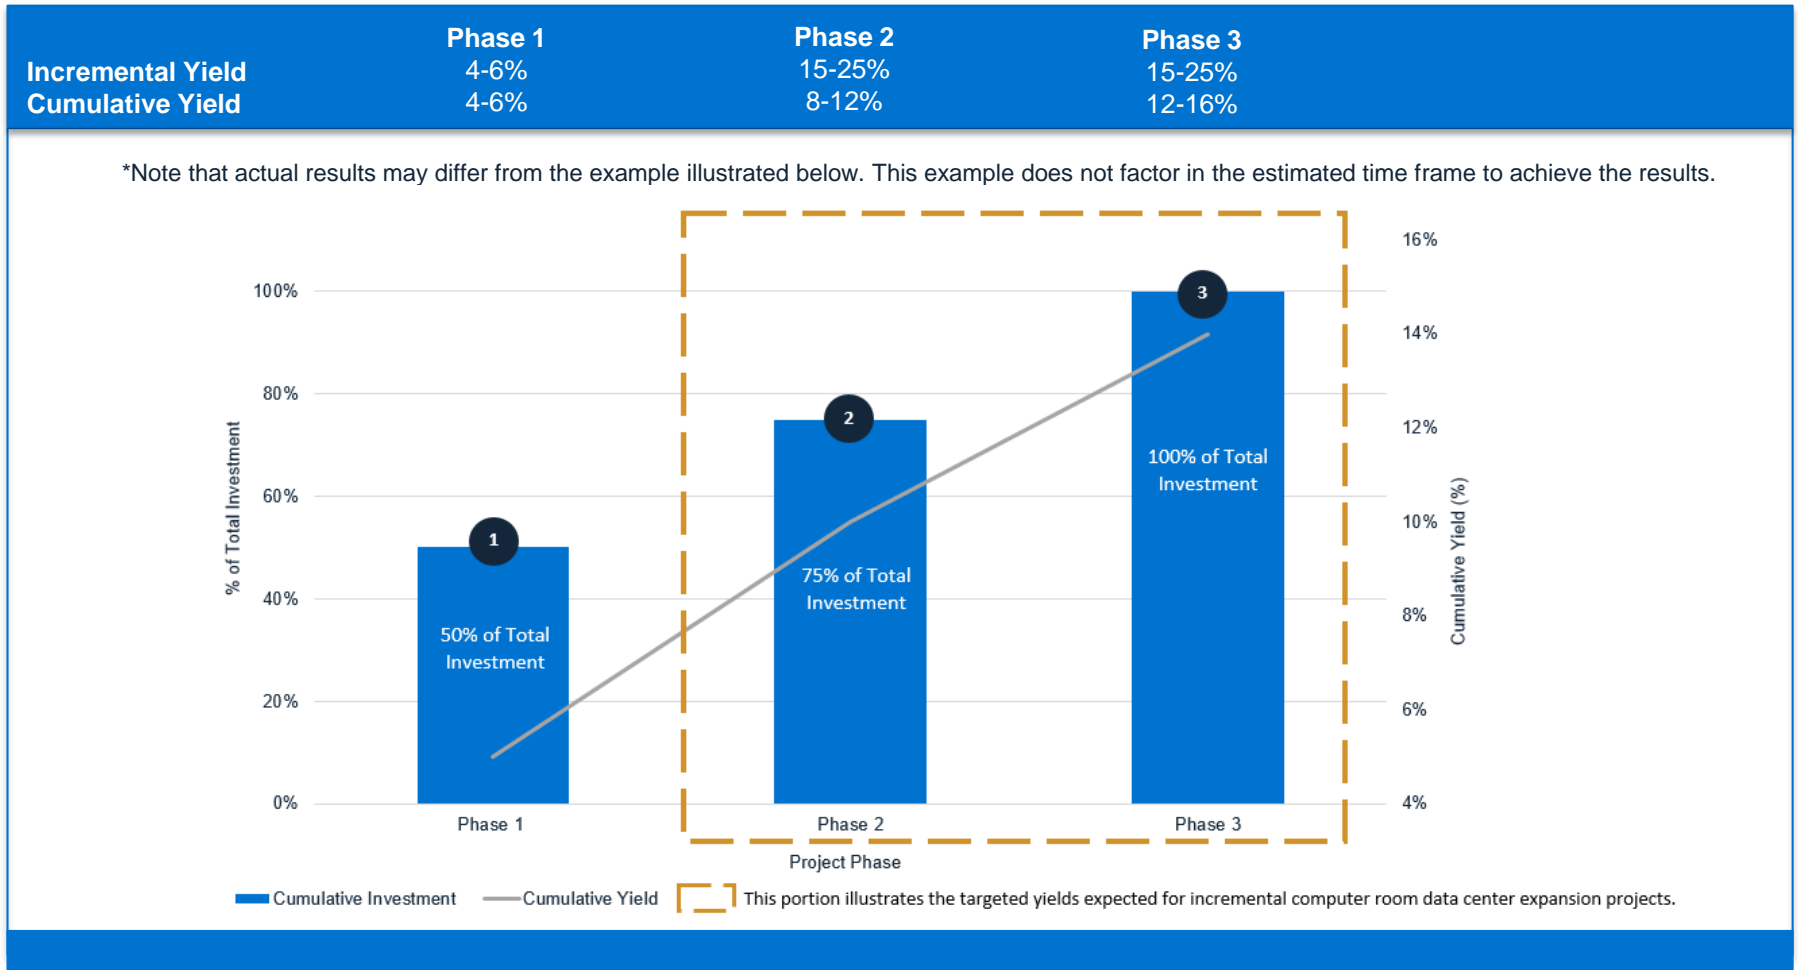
| | Phase 1 | Phase 2 | Phase 3 |
|---|---|---|---|
| Incremental Yield | 4-6% | 15-25% | 15-25% |
| Cumulative Yield | 4-6% | 8-12% | 12-16% |

*Note that actual results may differ from the example illustrated below. This example does not factor in the estimated time frame to achieve the results.

% of Total Investment

100%
80%
60%
40%
20%
0%

16%
14%
12%
10%
8%
6%
4%

Cumulative Yield (%)

1
50% of Total Investment

2
75% of Total Investment

3
100% of Total Investment

Phase 1
Phase 2
Phase 3

Project Phase

Cumulative Investment
Cumulative Yield
This portion illustrates the targeted yields expected for incremental computer room data center expansion projects.